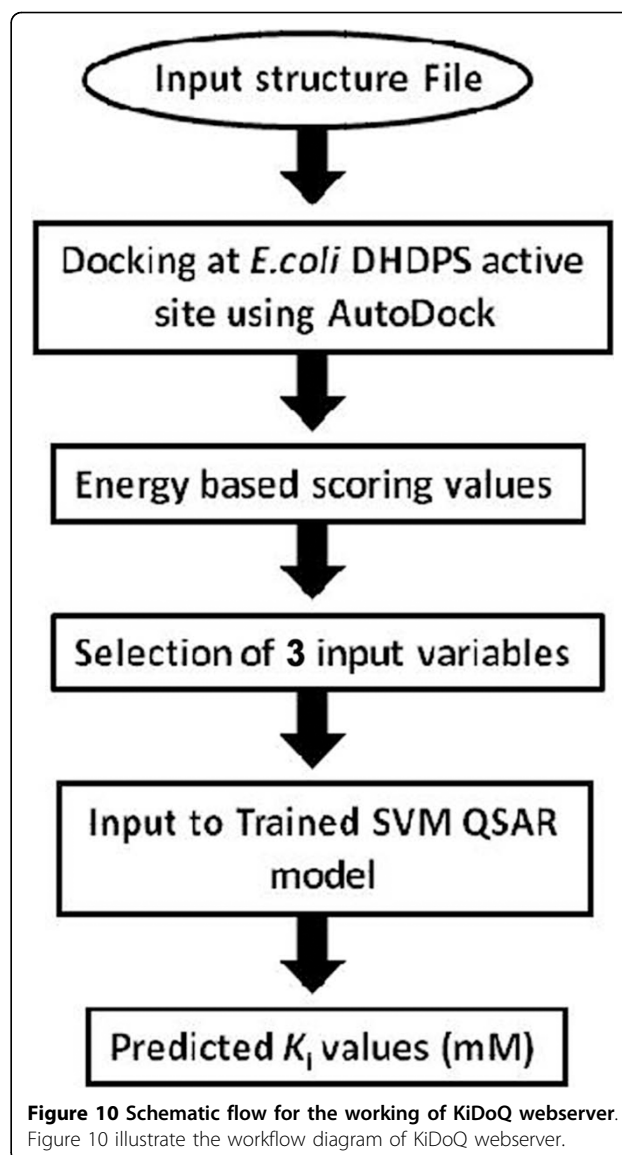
Input structure File

Docking at E.coli DHDPS active site using AutoDock

Energy based scoring values

Selection of 3 input variables

Input to Trained SVM QSAR model

Predicted $K_i$ values (mM)

Figure 10 Schematic flow for the working of KiDoQ webserver. Figure 10 illustrate the workflow diagram of KiDoQ webserver.